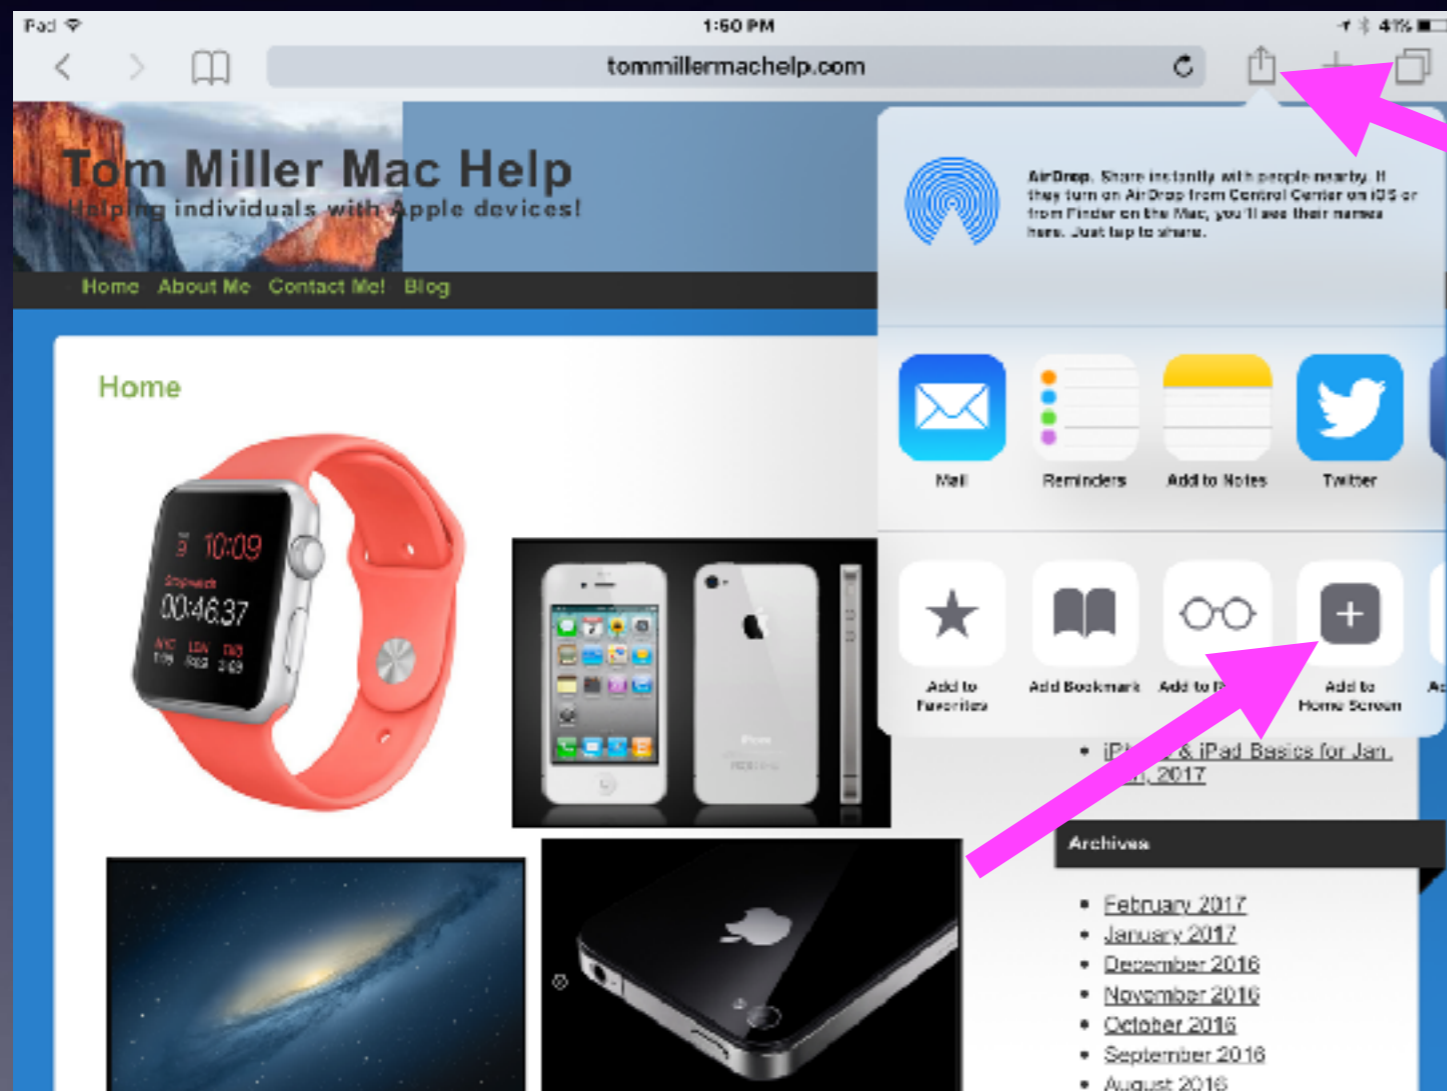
iPad 1:50 PM 41%

tommillermachelp.com

Tom Miller Mac Help
Helping individuals with Apple devices!

Home About Me Contact Me! Blog

Home

AirDrop. Share instantly with people nearby. If they turn on AirDrop from Control Center on iOS or from Finder on the Mac, you'll see their names here. Just tap to share.

Mail
Reminders
Add to Notes
Twitter

Add to Favorites
Add Bookmark
Add to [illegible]
Add to Home Screen
Ac

iP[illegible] & iPad Basics for Jan. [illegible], 2017

Archives

February 2017
January 2017
December 2016
November 2016
October 2016
September 2016
August 2016